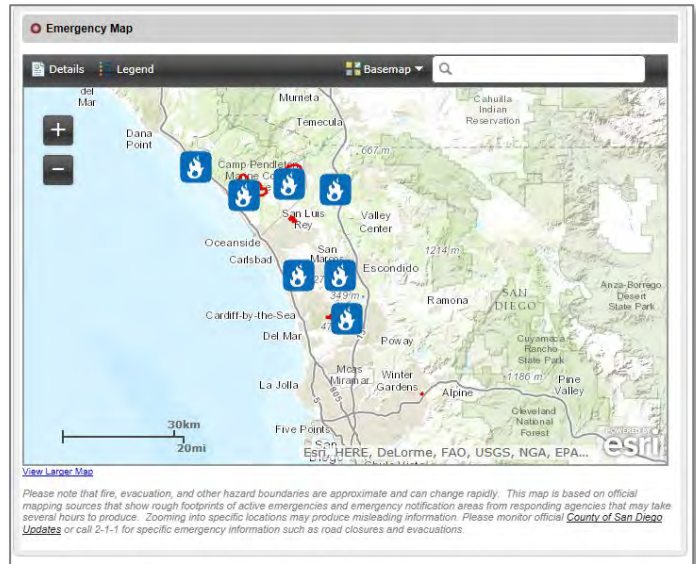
Emergency Map

Details Legend Basemap

del Mar
Murrieta
Temecula
Cahuilla Indian Reservation
Dana Point
Camp Pendleton Marine Co
667 m
San Luis Rey
Valley Center
Oceanside
Carlsbad
San Marcos
1214 m
Escondido
349 m
Ramona
SAN DIEGO
Anza-Borrego Desert State Park
Cardiff-by-the-Sea
47
Del Mar
Poway
Cuyamaca Rancho State Park
1186 m
Pine Valley
Mesa Miramar
Winter Gardens
La Jolla
Alpine
Cleveland National Forest
30km
20mi
Five Points
San Diego
Esri, HERE, DeLorme, FAO, USGS, NGA, EPA...
POWERED BY esri

View Larger Map

Please note that fire, evacuation, and other hazard boundaries are approximate and can change rapidly. This map is based on official mapping sources that show rough footprints of active emergencies and emergency notification areas from responding agencies that may take several hours to produce. Zooming into specific locations may produce misleading information. Please monitor official County of San Diego Updates or call 2-1-1 for specific emergency information such as road closures and evacuations.